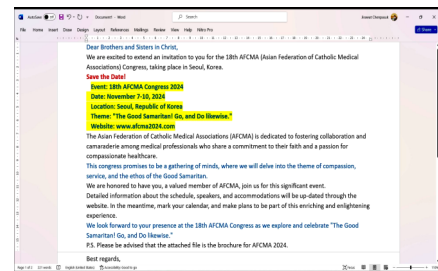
AutoSave Off Document1 - Word Search

File Home Insert Draw Design Layout References Mailings Review View Help Nitro Pro Share

Dear Brothers and Sisters in Christ,

We are excited to extend an invitation to you for the 18th AFCMA (Asian Federation of Catholic Medical Associations) Congress, taking place in Seoul, Korea.

Save the Date!

Event: 18th AFCMA Congress 2024

Date: November 7-10, 2024

Location: Seoul, Republic of Korea

Theme: "The Good Samaritan! Go, and Do likewise."

Website: www.afcma2024.com

The Asian Federation of Catholic Medical Associations (AFCMA) is dedicated to fostering collaboration and camaraderie among medical professionals who share a commitment to their faith and a passion for compassionate healthcare.

This congress promises to be a gathering of minds, where we will delve into the theme of compassion, service, and the ethos of the Good Samaritan.

We are honored to have you, a valued member of AFCMA, join us for this significant event.

Detailed information about the schedule, speakers, and accommodations will be up-dated through the website. In the meantime, mark your calendar, and make plans to be part of this enriching and enlightening experience.

We look forward to your presence at the 18th AFCMA Congress as we explore and celebrate "The Good Samaritan! Go, and Do likewise."

P.S. Please be advised that the attached file is the brochure for AFCMA 2024.

Best regards,

Page 1 of 1 English (United States) Accessibility: Good to go Focus